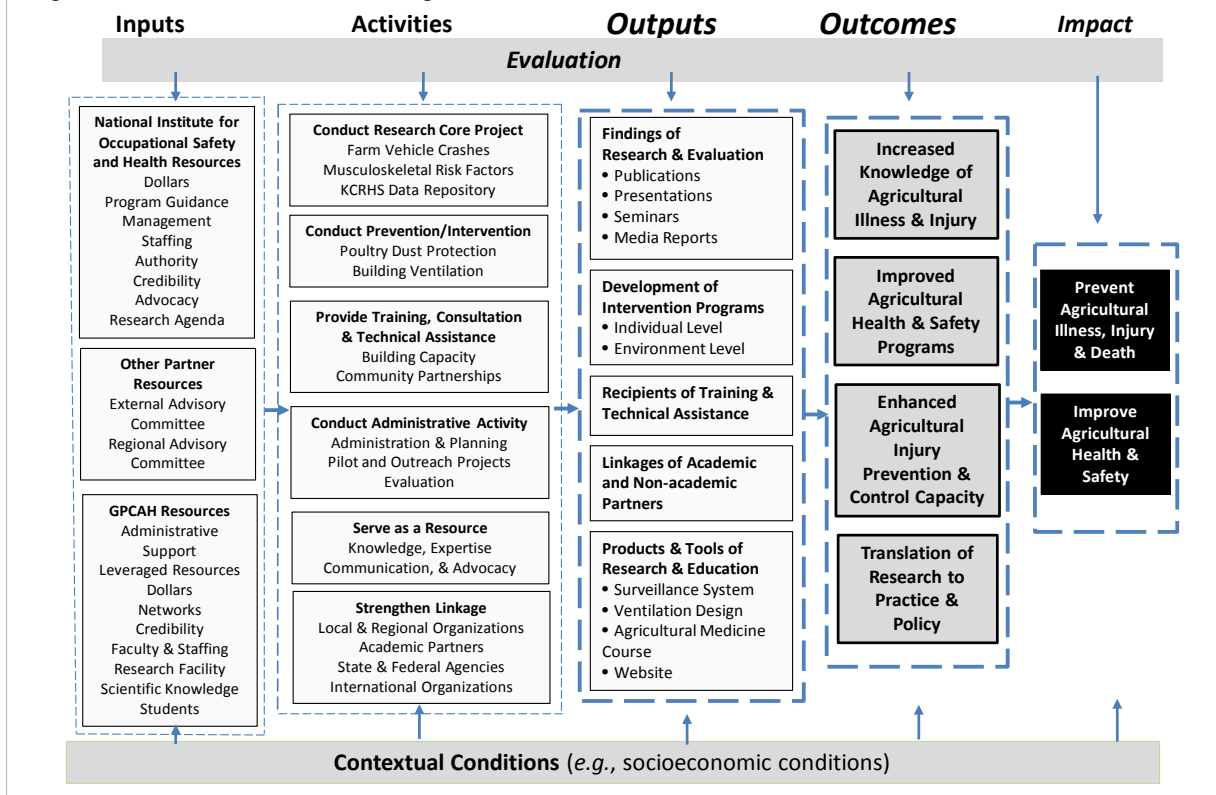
Inputs

Activities

Outputs

Outcomes

Impact

Evaluation

National Institute for Occupational Safety and Health Resources
Dollars
Program Guidance
Management
Staffing
Authority
Credibility
Advocacy
Research Agenda

Other Partner Resources
External Advisory Committee
Regional Advisory Committee

GPCAH Resources
Administrative Support
Leveraged Resources
Dollars
Networks
Credibility
Faculty & Staffing
Research Facility
Scientific Knowledge
Students

Conduct Research Core Project
Farm Vehicle Crashes
Musculoskeletal Risk Factors
KCRHS Data Repository

Conduct Prevention/Intervention
Poultry Dust Protection
Building Ventilation

Provide Training, Consultation & Technical Assistance
Building Capacity
Community Partnerships

Conduct Administrative Activity
Administration & Planning
Pilot and Outreach Projects
Evaluation

Serve as a Resource
Knowledge, Expertise
Communication, & Advocacy

Strengthen Linkage
Local & Regional Organizations
Academic Partners
State & Federal Agencies
International Organizations

Findings of Research & Evaluation
• Publications
• Presentations
• Seminars
• Media Reports

Development of Intervention Programs
• Individual Level
• Environment Level

Recipients of Training & Technical Assistance

Linkages of Academic and Non-academic Partners

Products & Tools of Research & Education
• Surveillance System
• Ventilation Design
• Agricultural Medicine Course
• Website

Increased Knowledge of Agricultural Illness & Injury

Improved Agricultural Health & Safety Programs

Enhanced Agricultural Injury Prevention & Control Capacity

Translation of Research to Practice & Policy

Prevent Agricultural Illness, Injury & Death

Improve Agricultural Health & Safety

Contextual Conditions (e.g., socioeconomic conditions)